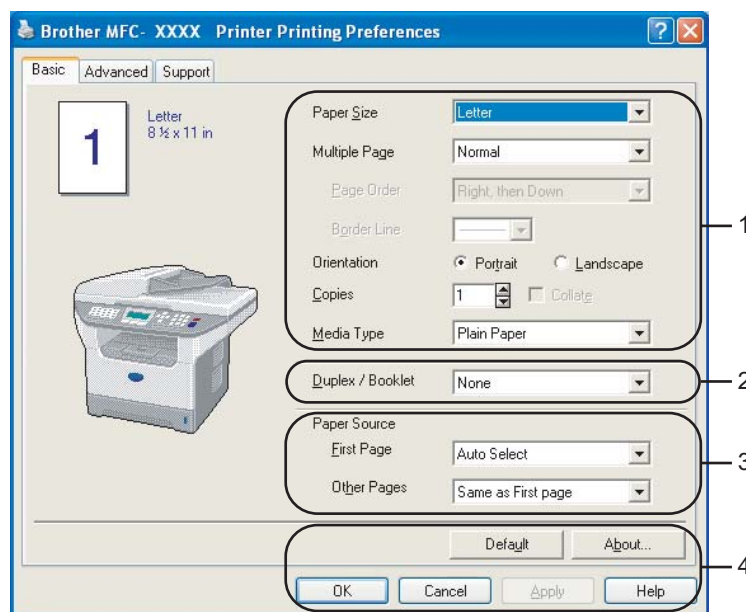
Brother MFC- XXXX Printer Printing Preferences

?

Basic | Advanced | Support

Letter
8 ½ x 11 in

1

Paper Size | Letter

Multiple Page | Normal

Page Order | Right, then Down

Border Line

Orientation | Portrait | Landscape

Copies | 1 | Collate

Media Type | Plain Paper

Duplex / Booklet | None

Paper Source

First Page | Auto Select

Other Pages | Same as First page

Default | About...

OK | Cancel | Apply | Help

1

2

3

4